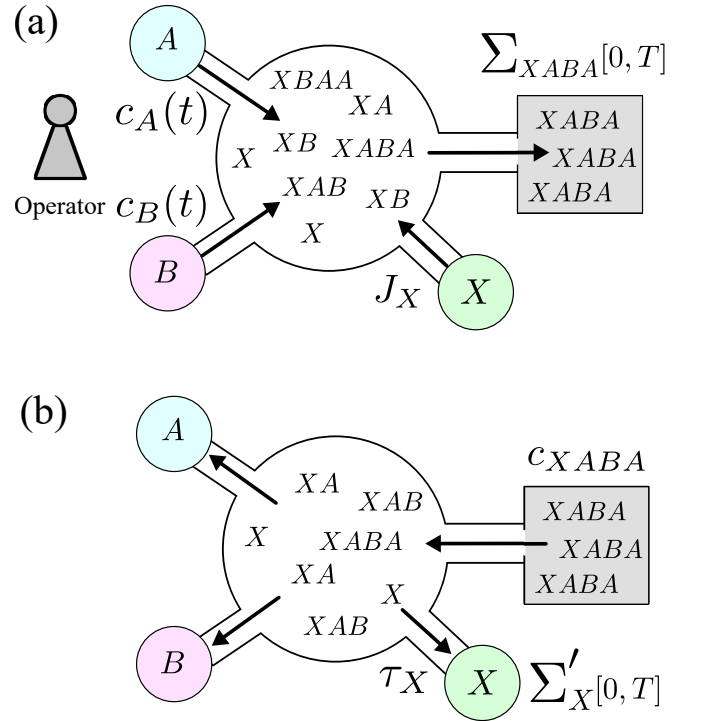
(a)

$A$

$\sum_{XABA}[0,T]$

$XBAA$

$XA$

$c_A(t)$

$XB$

$XABA$

$X$

$XABA$

$XABA$

$XABA$

$XAB$

$XB$

Operator $c_B(t)$

$X$

$B$

$J_X$

$X$

(b)

$A$

$c_{XABA}$

$XA$

$XAB$

$XABA$

$X$

$XABA$

$XABA$

$XA$

$XABA$

$X$

$XAB$

$B$

$\tau_X$

$X$

$\sum'_X[0,T]$